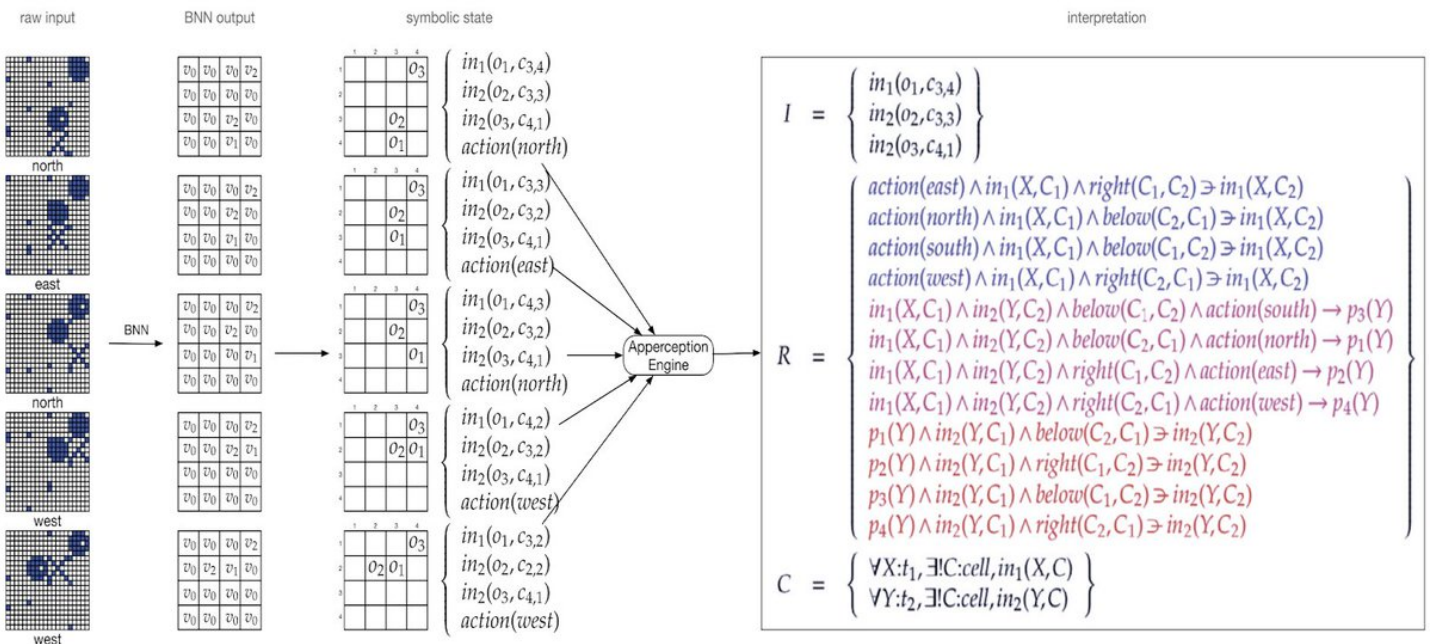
raw input

BNN output

symbolic state

interpretation

north

east

north

west

west

BNN

| $v_0$ | $v_0$ | $v_0$ | $v_2$ |
|---|---|---|---|
| $v_0$ | $v_0$ | $v_0$ | $v_0$ |
| $v_0$ | $v_0$ | $v_2$ | $v_0$ |
| $v_0$ | $v_0$ | $v_1$ | $v_0$ |

| $v_0$ | $v_0$ | $v_0$ | $v_2$ |
|---|---|---|---|
| $v_0$ | $v_0$ | $v_2$ | $v_0$ |
| $v_0$ | $v_0$ | $v_1$ | $v_0$ |
| $v_0$ | $v_0$ | $v_0$ | $v_0$ |

| $v_0$ | $v_0$ | $v_0$ | $v_2$ |
|---|---|---|---|
| $v_0$ | $v_0$ | $v_2$ | $v_0$ |
| $v_0$ | $v_0$ | $v_0$ | $v_1$ |
| $v_0$ | $v_0$ | $v_0$ | $v_0$ |

| $v_0$ | $v_0$ | $v_0$ | $v_2$ |
|---|---|---|---|
| $v_0$ | $v_0$ | $v_2$ | $v_1$ |
| $v_0$ | $v_0$ | $v_0$ | $v_0$ |
| $v_0$ | $v_0$ | $v_0$ | $v_0$ |

| $v_0$ | $v_0$ | $v_0$ | $v_2$ |
|---|---|---|---|
| $v_0$ | $v_2$ | $v_1$ | $v_0$ |
| $v_0$ | $v_0$ | $v_0$ | $v_0$ |
| $v_0$ | $v_0$ | $v_0$ | $v_0$ |

1 2 3 4
1 $o_3$
2
3 $o_2$
4 $o_1$

$\left\{ \begin{array}{l} in_1(o_1, c_{3,4}) \\ in_2(o_2, c_{3,3}) \\ in_2(o_3, c_{4,1}) \\ action(north) \end{array} \right.$

1 2 3 4
1 $o_3$
2 $o_2$
3 $o_1$
4

$\left\{ \begin{array}{l} in_1(o_1, c_{3,3}) \\ in_2(o_2, c_{3,2}) \\ in_2(o_3, c_{4,1}) \\ action(east) \end{array} \right.$

1 2 3 4
1 $o_3$
2 $o_2$
3 $o_1$
4

$\left\{ \begin{array}{l} in_1(o_1, c_{4,3}) \\ in_2(o_2, c_{3,2}) \\ in_2(o_3, c_{4,1}) \\ action(north) \end{array} \right.$

1 2 3 4
1 $o_3$
2 $o_2$ $o_1$
3
4

$\left\{ \begin{array}{l} in_1(o_1, c_{4,2}) \\ in_2(o_2, c_{3,2}) \\ in_2(o_3, c_{4,1}) \\ action(west) \end{array} \right.$

1 2 3 4
1 $o_3$
2 $o_2$ $o_1$
3
4

$\left\{ \begin{array}{l} in_1(o_1, c_{3,2}) \\ in_2(o_2, c_{2,2}) \\ in_2(o_3, c_{4,1}) \\ action(west) \end{array} \right.$

Apperception Engine

$I = \left\{ \begin{array}{l} in_1(o_1, c_{3,4}) \\ in_2(o_2, c_{3,3}) \\ in_2(o_3, c_{4,1}) \end{array} \right\}$

$R = \left\{ \begin{array}{l} action(east) \wedge in_1(X, C_1) \wedge right(C_1, C_2) \ni in_1(X, C_2) \\ action(north) \wedge in_1(X, C_1) \wedge below(C_2, C_1) \ni in_1(X, C_2) \\ action(south) \wedge in_1(X, C_1) \wedge below(C_1, C_2) \ni in_1(X, C_2) \\ action(west) \wedge in_1(X, C_1) \wedge right(C_2, C_1) \ni in_1(X, C_2) \\ in_1(X, C_1) \wedge in_2(Y, C_2) \wedge below(C_1, C_2) \wedge action(south) \rightarrow p_3(Y) \\ in_1(X, C_1) \wedge in_2(Y, C_2) \wedge below(C_2, C_1) \wedge action(north) \rightarrow p_1(Y) \\ in_1(X, C_1) \wedge in_2(Y, C_2) \wedge right(C_1, C_2) \wedge action(east) \rightarrow p_2(Y) \\ in_1(X, C_1) \wedge in_2(Y, C_2) \wedge right(C_2, C_1) \wedge action(west) \rightarrow p_4(Y) \\ p_1(Y) \wedge in_2(Y, C_1) \wedge below(C_2, C_1) \ni in_2(Y, C_2) \\ p_2(Y) \wedge in_2(Y, C_1) \wedge right(C_1, C_2) \ni in_2(Y, C_2) \\ p_3(Y) \wedge in_2(Y, C_1) \wedge below(C_1, C_2) \ni in_2(Y, C_2) \\ p_4(Y) \wedge in_2(Y, C_1) \wedge right(C_2, C_1) \ni in_2(Y, C_2) \end{array} \right\}$

$C = \left\{ \begin{array}{l} \forall X{:}t_1, \exists! C{:}cell, in_1(X, C) \\ \forall Y{:}t_2, \exists! C{:}cell, in_2(Y, C) \end{array} \right\}$